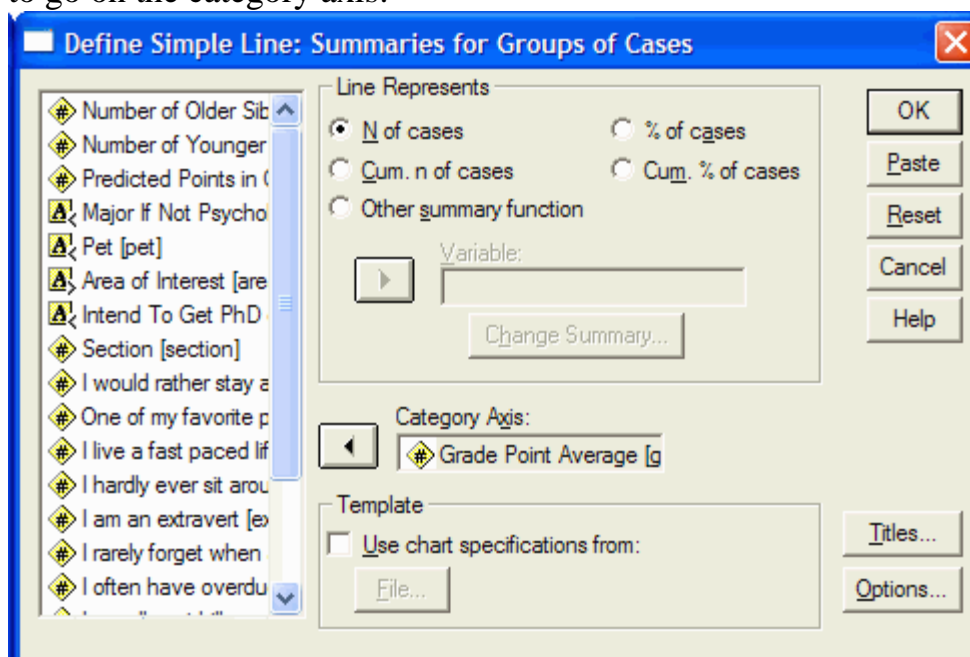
to go on the category axis.

Define Simple Line: Summaries for Groups of Cases

Number of Older Sib
Number of Younger
Predicted Points in
Major If Not Psycho
Pet [pet]
Area of Interest [are
Intend To Get PhD
Section [section]
I would rather stay a
One of my favorite p
I live a fast paced lif
I hardly ever sit arou
I am an extravert [ex
I rarely forget when
I often have overdu

Line Represents
N of cases
% of cases
Cum. n of cases
Cum. % of cases
Other summary function
Variable:
Change Summary...

Category Axis:
Grade Point Average [g

Template
Use chart specifications from:
File...

OK
Paste
Reset
Cancel
Help
Titles...
Options...